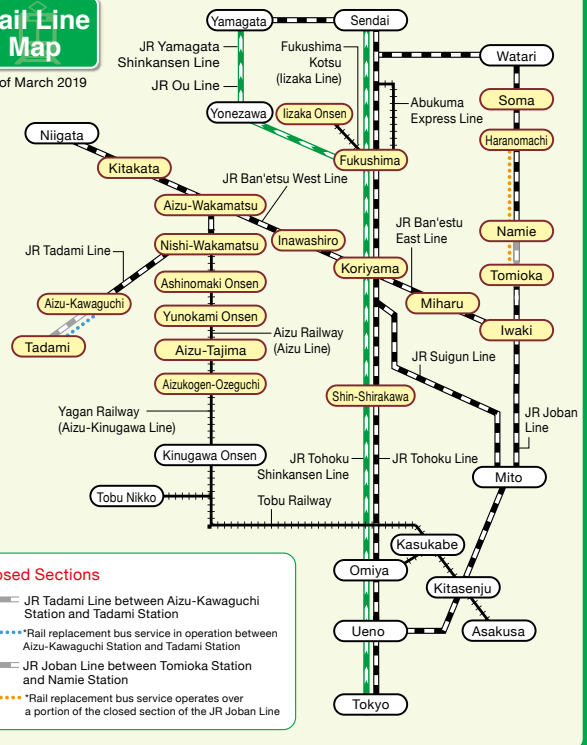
ail Line Map

of March 2019

Yamagata
Sendai
JR Yamagata Shinkansen Line
JR Ou Line
Fukushima Kotsu (Iizaka Line)
Watari
Soma
Abukuma Express Line
Yonezawa
Iizaka Onsen
Haranomachi
Fukushima
Niigata
Kitakata
JR Ban'etsu West Line
Aizu-Wakamatsu
JR Ban'estu East Line
Nishi-Wakamatsu
Inawashiro
Namie
JR Tadami Line
Koriyama
Tomioka
Ashinomaki Onsen
Aizu-Kawaguchi
Miharu
Yunokami Onsen
Iwaki
Tadami
Aizu Railway (Aizu Line)
Aizu-Tajima
JR Suigun Line
Aizukogen-Ozeguchi
Shin-Shirakawa
Yagan Railway (Aizu-Kinugawa Line)
JR Joban Line
Kinugawa Onsen
JR Tohoku Shinkansen Line
JR Tohoku Line
Mito
Tobu Nikko
Tobu Railway
Kasukabe
Omiya
Kitasenju
Ueno
Asakusa
Tokyo

osed Sections
JR Tadami Line between Aizu-Kawaguchi Station and Tadami Station
*Rail replacement bus service in operation between Aizu-Kawaguchi Station and Tadami Station
JR Joban Line between Tomioka Station and Namie Station
*Rail replacement bus service operates over a portion of the closed section of the JR Joban Line